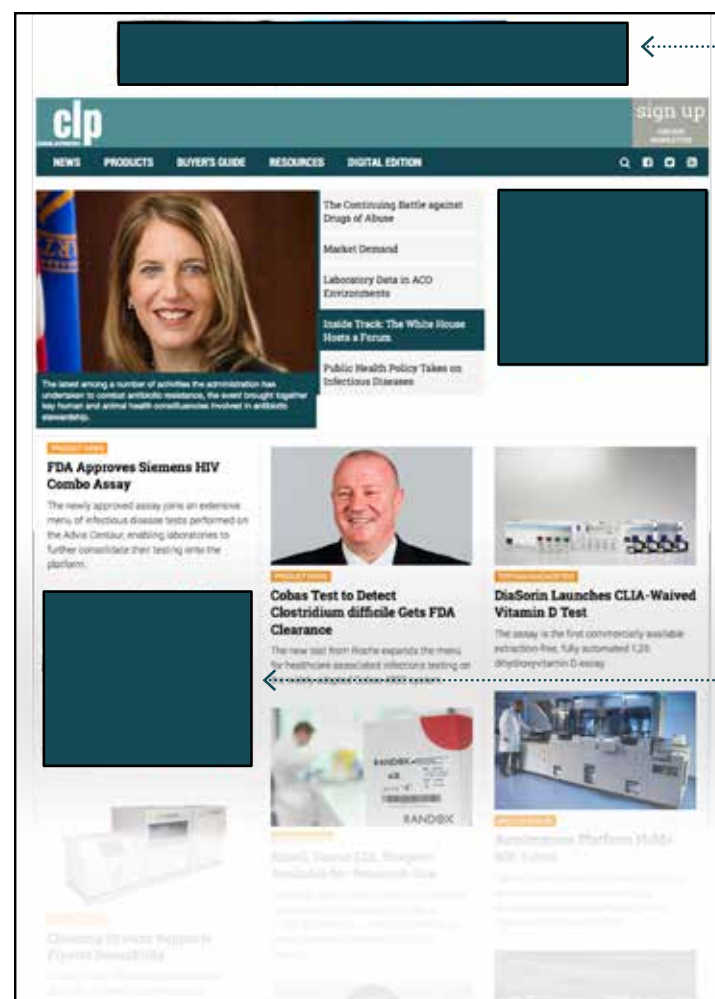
clp

sign up

NEWS PRODUCTS BUYER'S GUIDE RESOURCES DIGITAL EDITION

The Continuing Battle against Drugs of Abuse

Market Demand

Laboratory Data in ACO Environments

Inside Track: The White House Hosts a Forum

Public Health Policy Takes on Infectious Diseases

The latest among a number of activities the administration has undertaken to combat antibiotic resistance, the event brought together key human and animal health constituencies involved in antibiotic stewardship.

PRODUCT NEWS

FDA Approves Siemens HIV Combo Assay

The newly approved assay joins an extensive menu of infectious disease tests performed on the Advia Centaur, enabling laboratories to further consolidate their testing onto the platform.

PRODUCT NEWS

Cobas Test to Detect Clostridium difficile Gets FDA Clearance

The new test from Roche expands the menu for healthcare associated infections testing on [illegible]

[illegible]

DiaSorin Launches CLIA-Waived Vitamin D Test

The assay is the first commercially available extraction-free, fully automated 1,25 dihydroxyvitamin D assay.

RANDOX

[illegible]